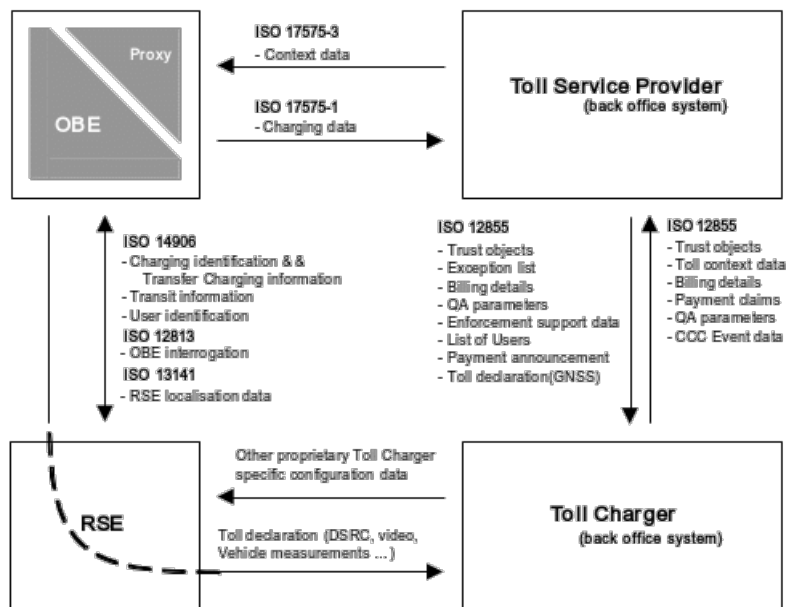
Proxy

OBE

ISO 17575-3
- Context data

ISO 17575-1
- Charging data

Toll Service Provider
(back office system)

ISO 14906
- Charging identification & & Transfer Charging information
- Transit information
- User identification
ISO 12813
- OBE interrogation
ISO 13141
- RSE localisation data

ISO 12855
- Trust objects
- Exception list
- Billing details
- QA parameters
- Enforcement support data
- List of Users
- Payment announcement
- Toll dedaration(GNSS)

ISO 12855
- Trust objects
- Toll context data
- Billing details
- Payment daims
- QA parameters
- CCC Event data

RSE

Other proprietary Toll Charger specific configuration data

Toll dedaration (DSRC, video, Vehide measurements ...)

Toll Charger
(back office system)